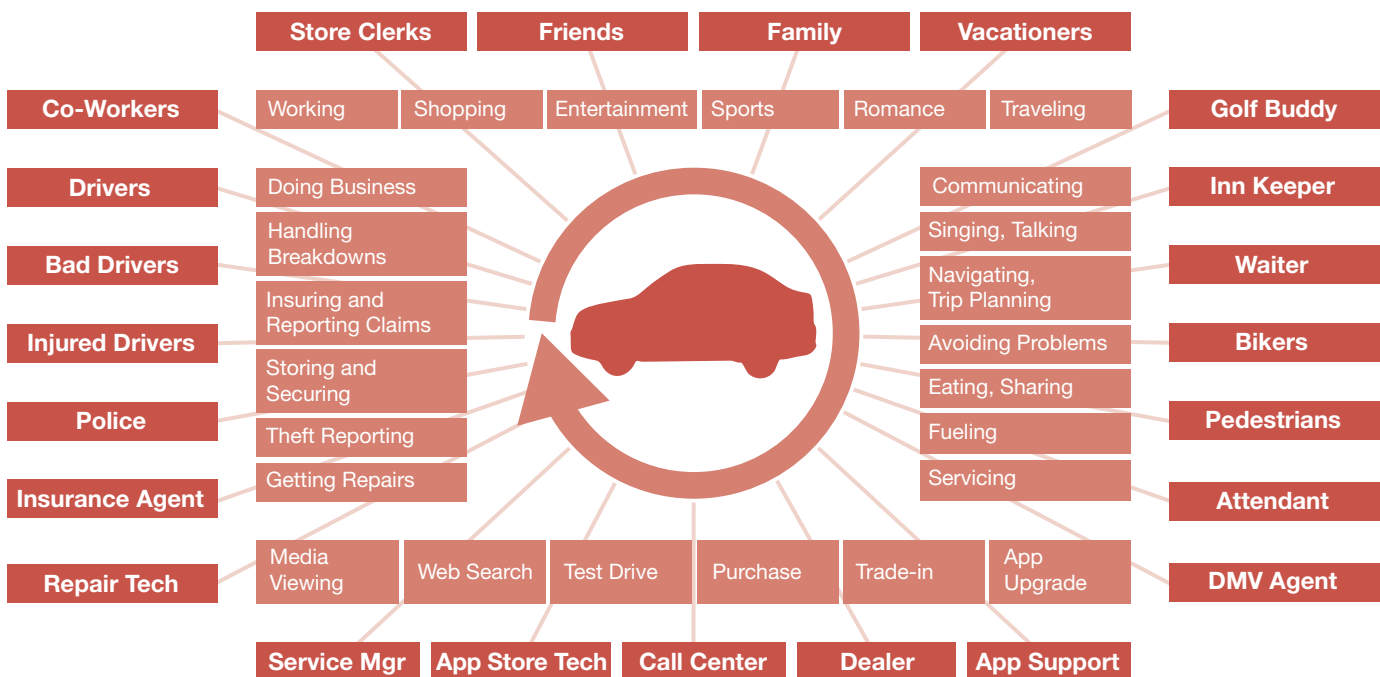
Store Clerks
Friends
Family
Vacationers

Co-Workers
Working
Shopping
Entertainment
Sports
Romance
Traveling
Golf Buddy

Drivers
Doing Business
Communicating
Inn Keeper

Handling Breakdowns
Singing, Talking

Bad Drivers
Navigating, Trip Planning
Waiter

Insuring and Reporting Claims

Injured Drivers
Avoiding Problems
Bikers

Storing and Securing
Eating, Sharing

Police
Pedestrians

Theft Reporting
Fueling

Insurance Agent
Getting Repairs
Servicing
Attendant

Repair Tech
Media Viewing
Web Search
Test Drive
Purchase
Trade-in
App Upgrade
DMV Agent

Service Mgr
App Store Tech
Call Center
Dealer
App Support